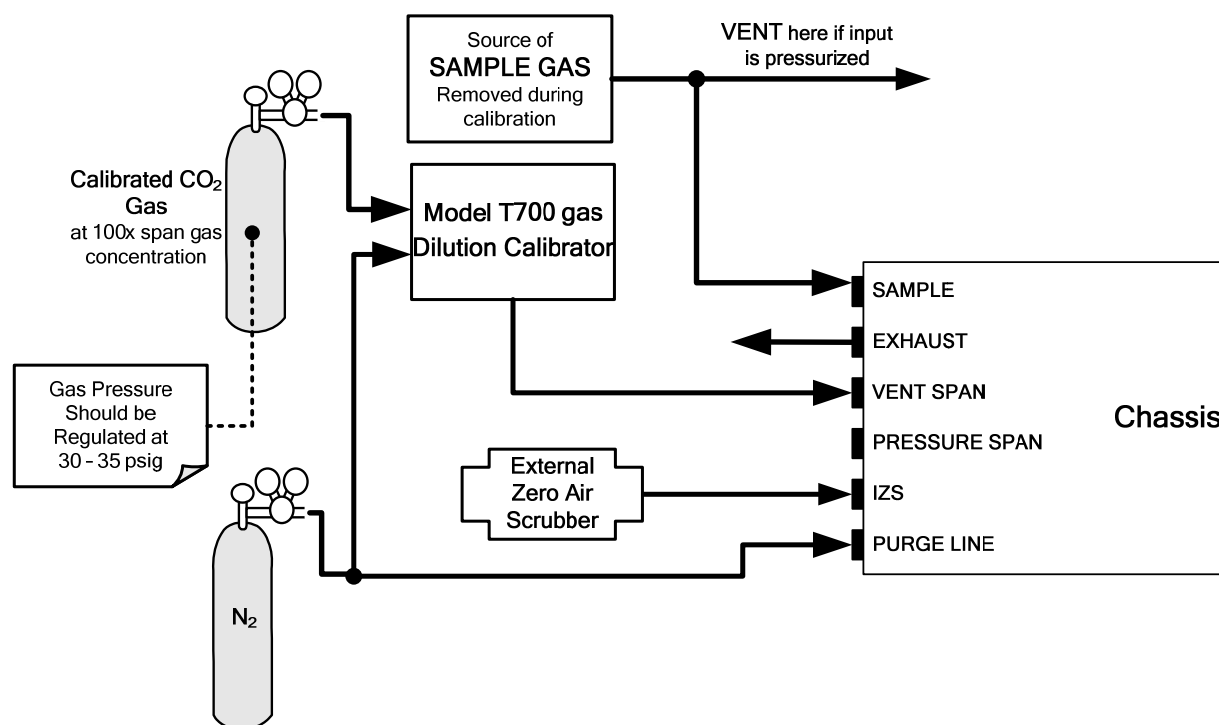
Source of
SAMPLE GAS
Removed during calibration

VENT here if input is pressurized

Calibrated $CO_2$ Gas
at 100x span gas concentration

Model T700 gas Dilution Calibrator

Gas Pressure Should be Regulated at 30 – 35 psig

SAMPLE

EXHAUST

VENT SPAN

PRESSURE SPAN

IZS

PURGE LINE

Chassis

External Zero Air Scrubber

$N_2$